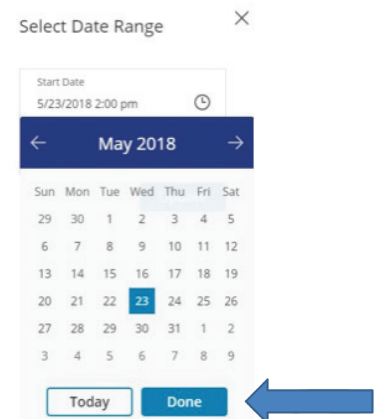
Select Date Range

×

Start Date
5/23/2018 2:00 pm

←
May 2018
→

| Sun | Mon | Tue | Wed | Thu | Fri | Sat |
|---|---|---|---|---|---|---|
| 29 | 30 | 1 | 2 | 3 | 4 | 5 |
| 6 | 7 | 8 | 9 | 10 | 11 | 12 |
| 13 | 14 | 15 | 16 | 17 | 18 | 19 |
| 20 | 21 | 22 | 23 | 24 | 25 | 26 |
| 27 | 28 | 29 | 30 | 31 | 1 | 2 |
| 3 | 4 | 5 | 6 | 7 | 8 | 9 |

Today
Done